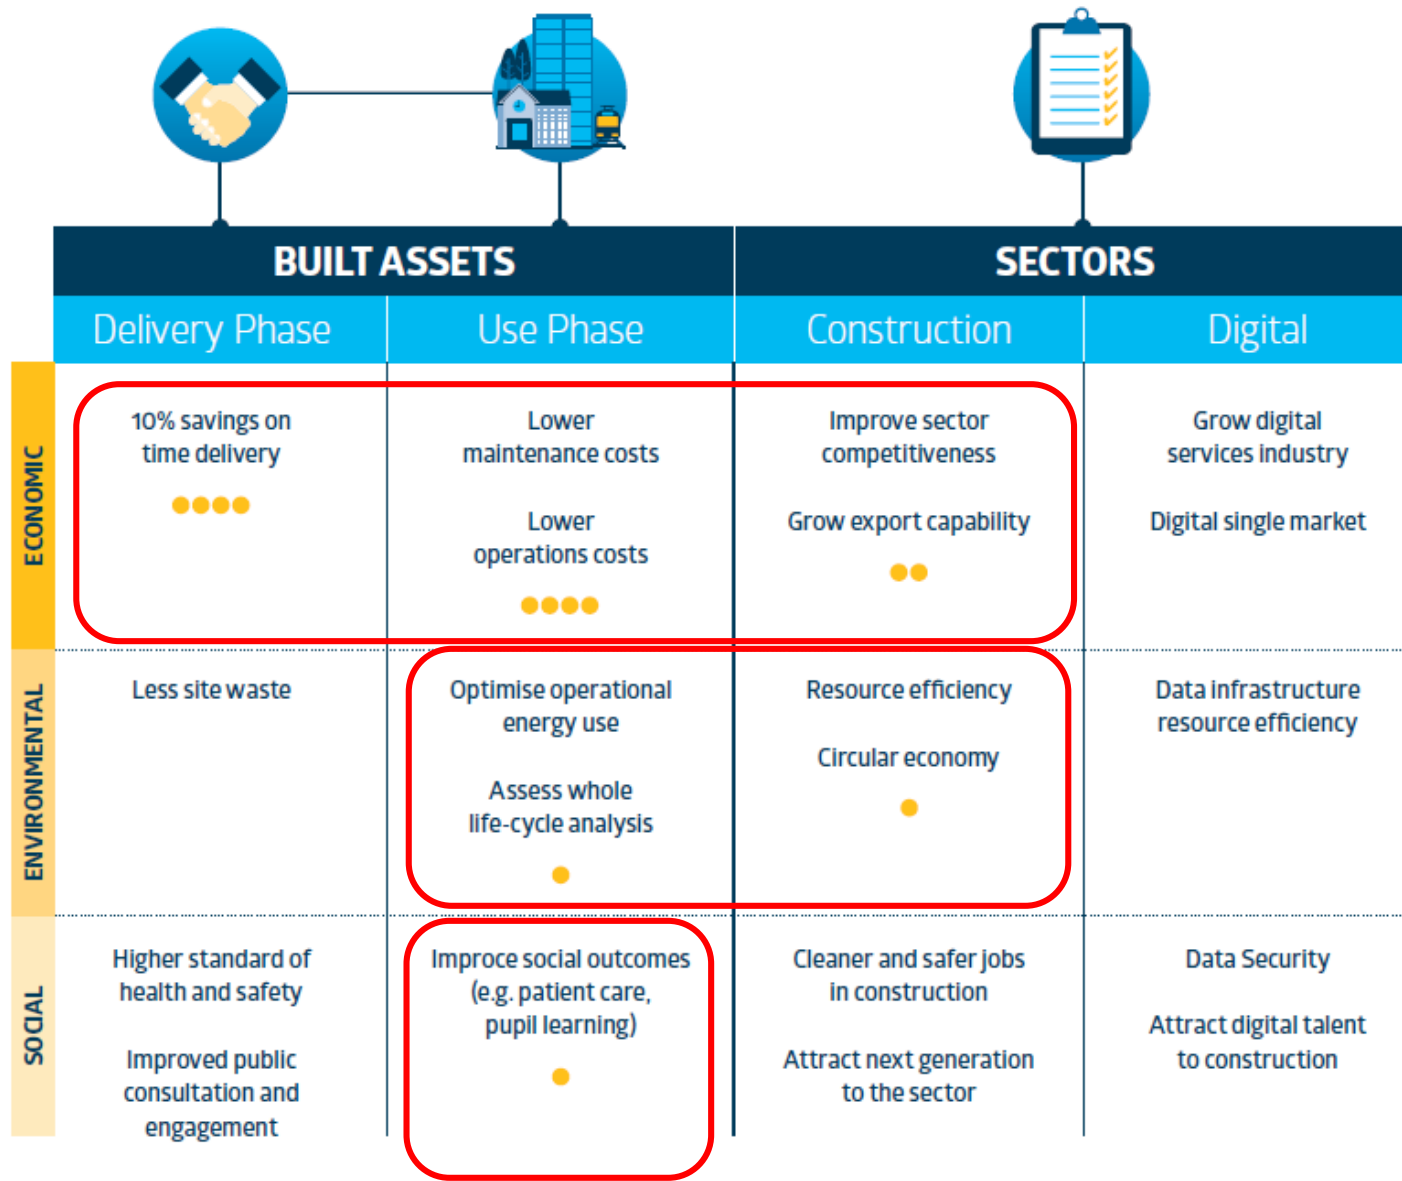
| | BUILT ASSETS | | SECTORS | |
|---|---|---|---|---|
| | Delivery Phase | Use Phase | Construction | Digital |
| ECONOMIC | 10% savings on time delivery | Lower maintenance costs<br><br>Lower operations costs | Improve sector competitiveness<br><br>Grow export capability | Grow digital services industry<br><br>Digital single market |
| ENVIRONMENTAL | Less site waste | Optimise operational energy use<br><br>Assess whole life-cycle analysis | Resource efficiency<br><br>Circular economy | Data infrastructure resource efficiency |
| SOCIAL | Higher standard of health and safety<br><br>Improved public consultation and engagement | Improce social outcomes (e.g. patient care, pupil learning) | Cleaner and safer jobs in construction<br><br>Attract next generation to the sector | Data Security<br><br>Attract digital talent to construction |